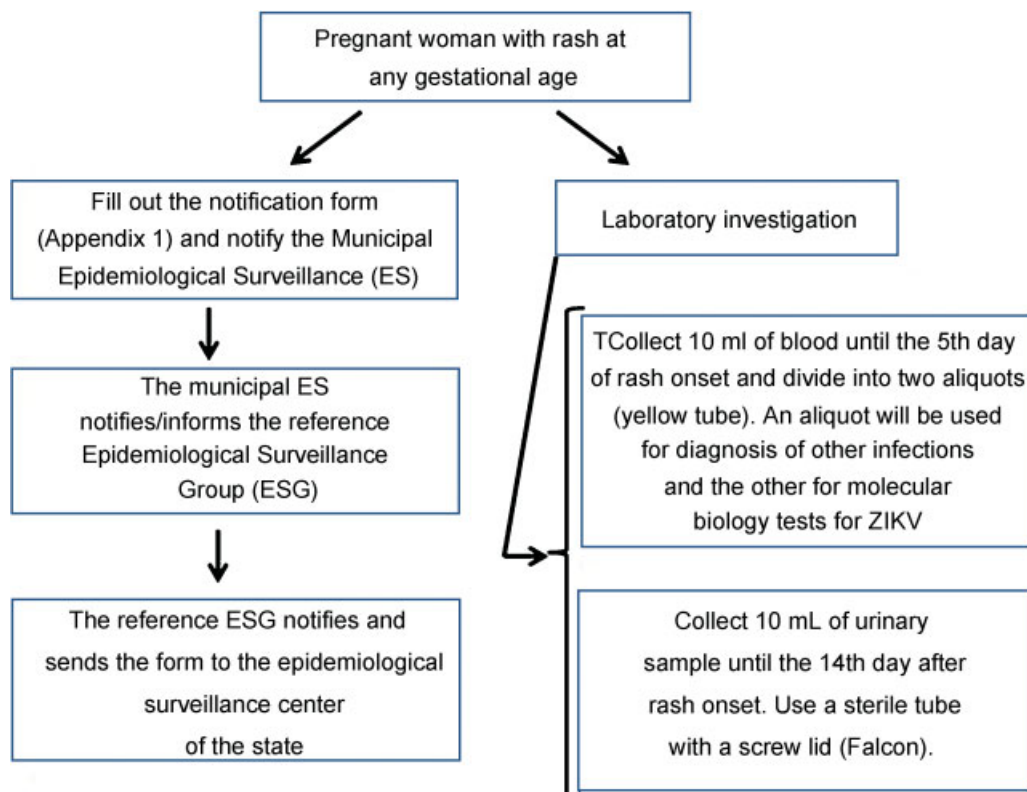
Pregnant woman with rash at any gestational age

Fill out the notification form (Appendix 1) and notify the Municipal Epidemiological Surveillance (ES)

The municipal ES notifies/informs the reference Epidemiological Surveillance Group (ESG)

The reference ESG notifies and sends the form to the epidemiological surveillance center of the state

Laboratory investigation

TCollect 10 ml of blood until the 5th day of rash onset and divide into two aliquots (yellow tube). An aliquot will be used for diagnosis of other infections and the other for molecular biology tests for ZIKV

Collect 10 mL of urinary sample until the 14th day after rash onset. Use a sterile tube with a screw lid (Falcon).